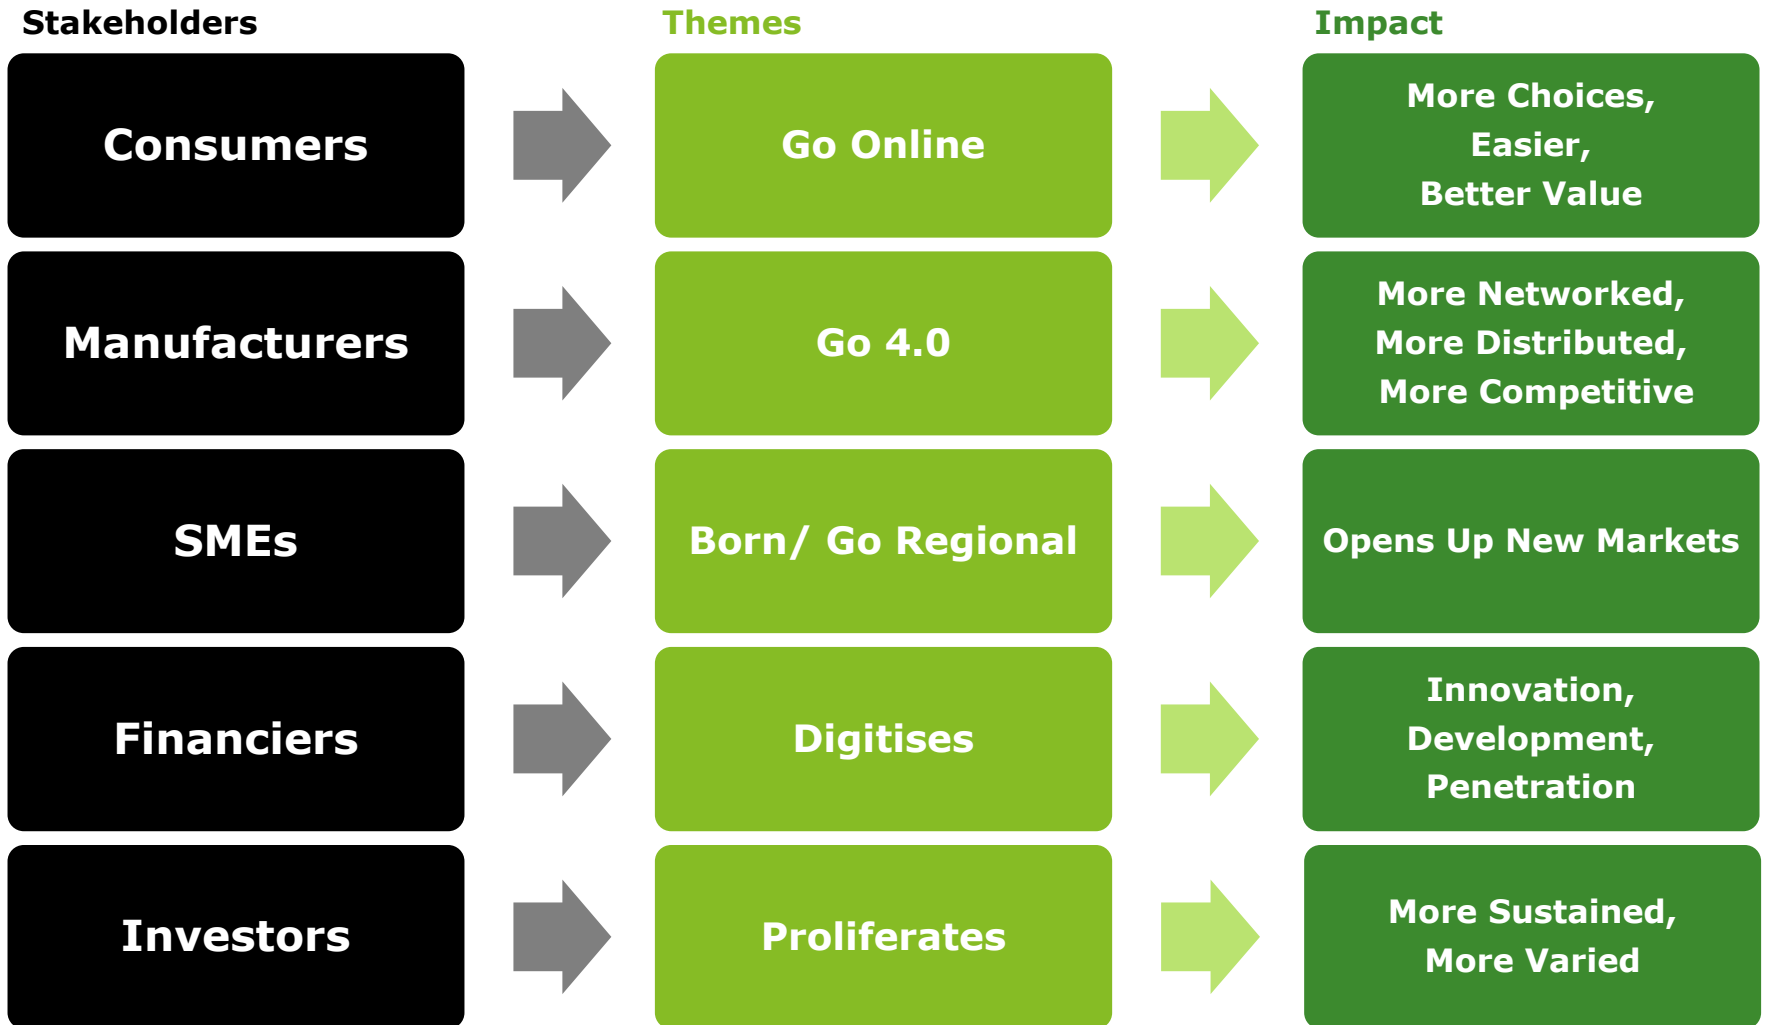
Stakeholders

Themes

Impact

Consumers

Go Online

More Choices, Easier, Better Value

Manufacturers

Go 4.0

More Networked, More Distributed, More Competitive

SMEs

Born/ Go Regional

Opens Up New Markets

Financiers

Digitises

Innovation, Development, Penetration

Investors

Proliferates

More Sustained, More Varied